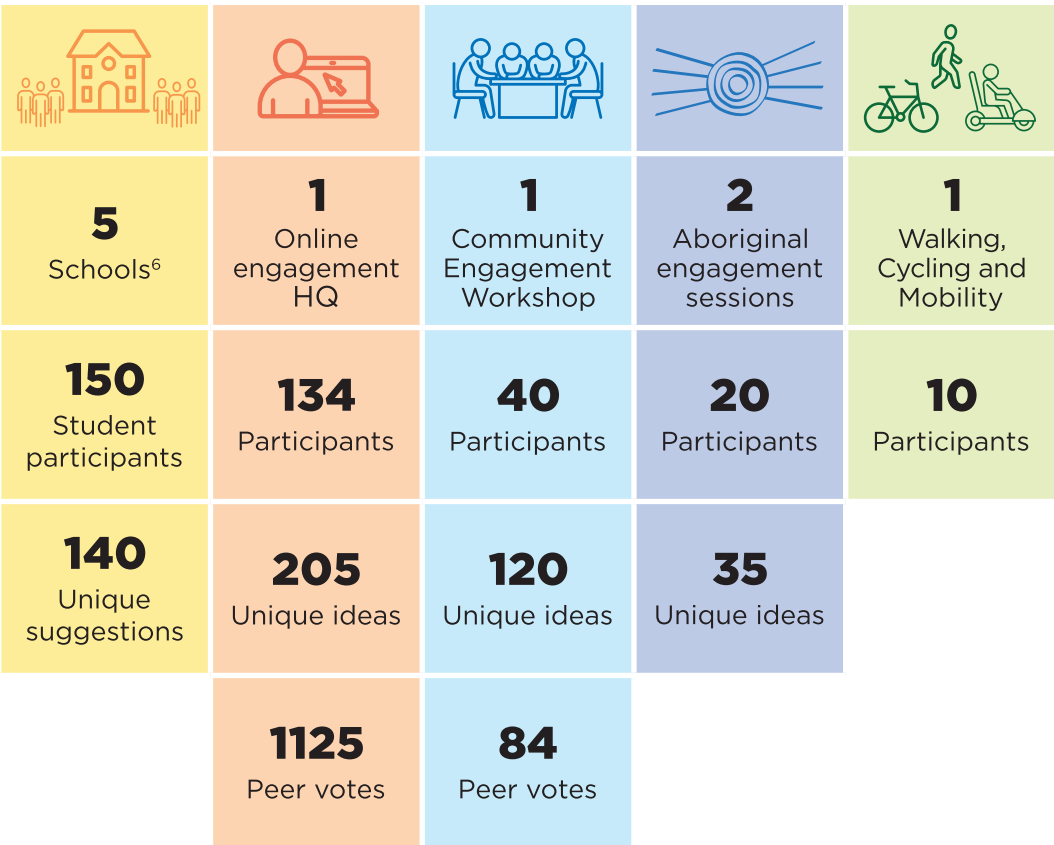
| | | | | |
|---|---|---|---|---|
| **5** Schools$^6$ | **1** Online engagement HQ | **1** Community Engagement Workshop | **2** Aboriginal engagement sessions | **1** Walking, Cycling and Mobility |
| **150** Student participants | **134** Participants | **40** Participants | **20** Participants | **10** Participants |
| **140** Unique suggestions | **205** Unique ideas | **120** Unique ideas | **35** Unique ideas | |
| | **1125** Peer votes | **84** Peer votes | | |